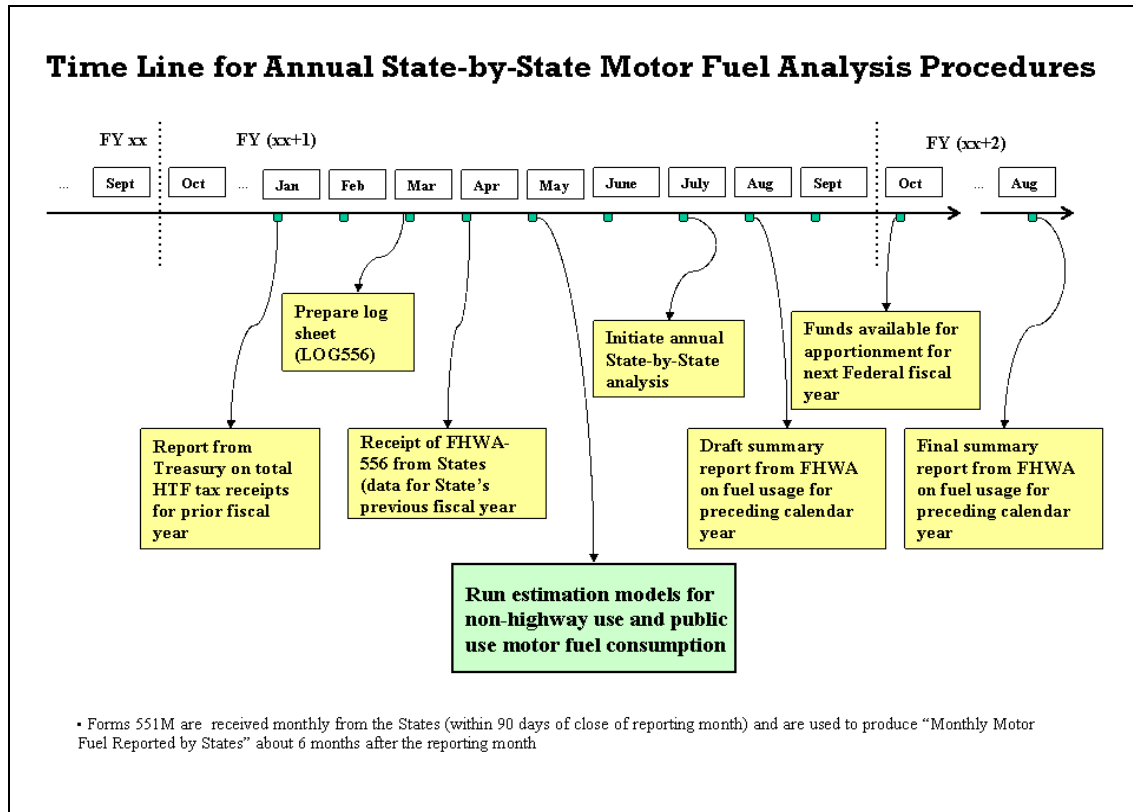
Time Line for Annual State-by-State Motor Fuel Analysis Procedures

FY xx

FY (xx+1)

FY (xx+2)

... Sept Oct ... Jan Feb Mar Apr May June July Aug Sept Oct ... Aug

Prepare log sheet (LOG556)

Initiate annual State-by-State analysis

Funds available for apportionment for next Federal fiscal year

Report from Treasury on total HTF tax receipts for prior fiscal year

Receipt of FHWA-556 from States (data for State's previous fiscal year

Draft summary report from FHWA on fuel usage for preceding calendar year

Final summary report from FHWA on fuel usage for preceding calendar year

Run estimation models for non-highway use and public use motor fuel consumption

▪ Forms 551M are received monthly from the States (within 90 days of close of reporting month) and are used to produce "Monthly Motor Fuel Reported by States" about 6 months after the reporting month